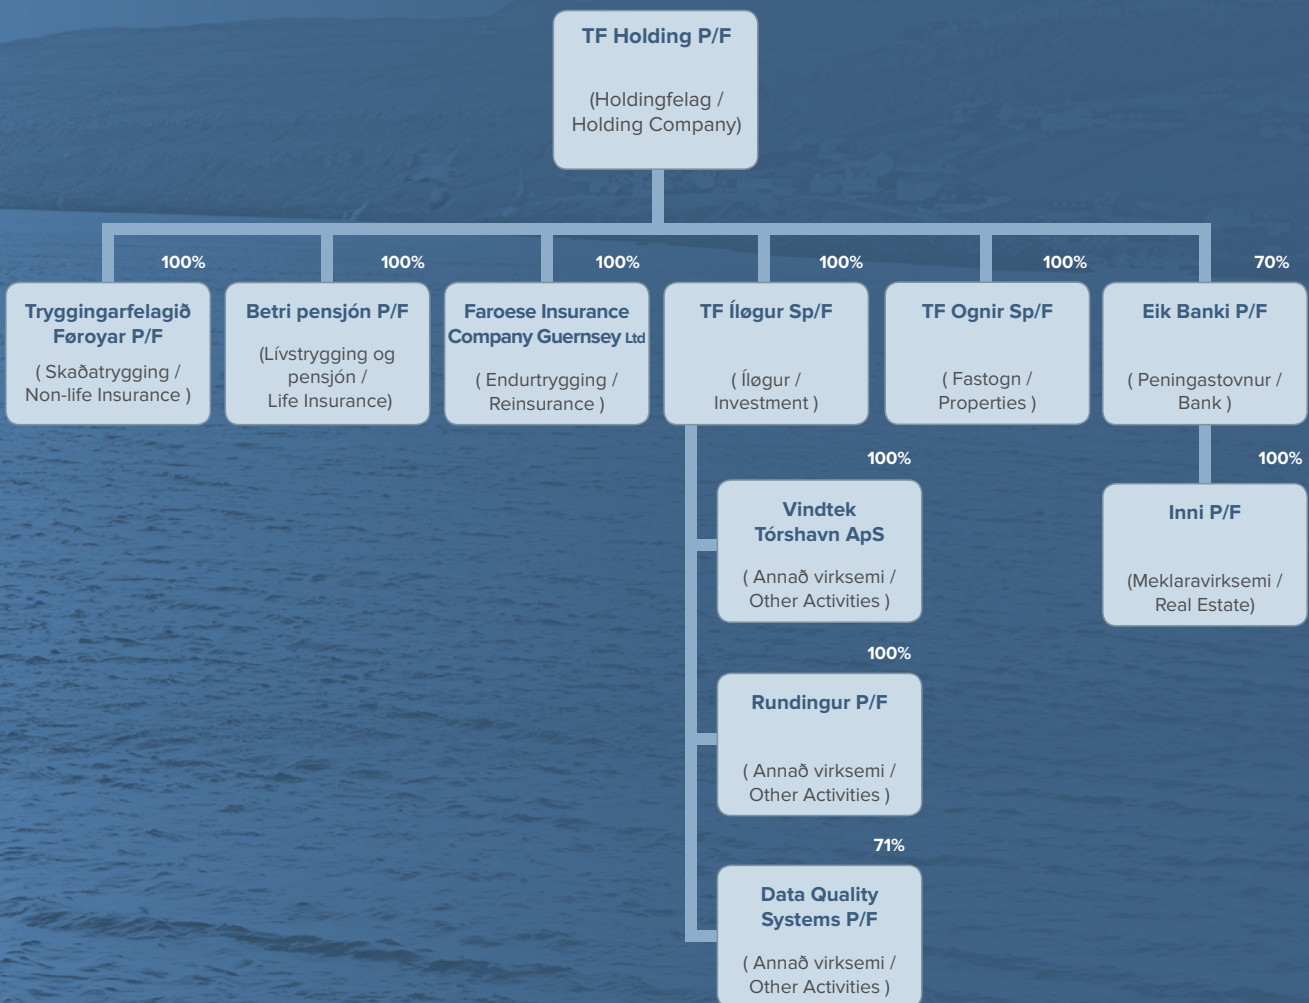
TF Holding P/F

(Holdingfelag / Holding Company)

100%

Tryggingarfelagið Føroyar P/F

( Skaðatrygging / Non-life Insurance )

100%

Betri pensjón P/F

(Lívstrygging og pensjón / Life Insurance)

100%

Faroese Insurance Company Guernsey Ltd

( Endurtrygging / Reinsurance )

100%

TF Íløgur Sp/F

( Íløgur / Investment )

100%

TF Ognir Sp/F

( Fastogn / Properties )

70%

Eik Banki P/F

( Peningastovnur / Bank )

100%

Vindtek Tórshavn ApS

( Annað virksemi / Other Activities )

100%

Rundingur P/F

( Annað virksemi / Other Activities )

71%

Data Quality Systems P/F

( Annað virksemi / Other Activities )

100%

Inni P/F

(Meklaravirksemi / Real Estate)